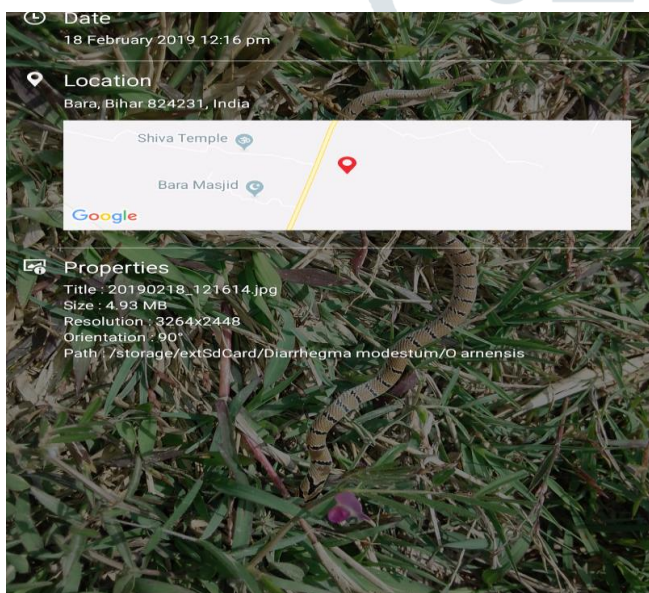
Date
18 February 2019 12:16 pm

Location
Bara, Bihar 824231, India

Shiva Temple

Bara Masjid

Google

Properties
Title : 20190218_121614.jpg
Size : 4.93 MB
Resolution : 3264x2448
Orientation : 90°
Path : /storage/extSdCard/Diarrhegma modestum/O arnensis